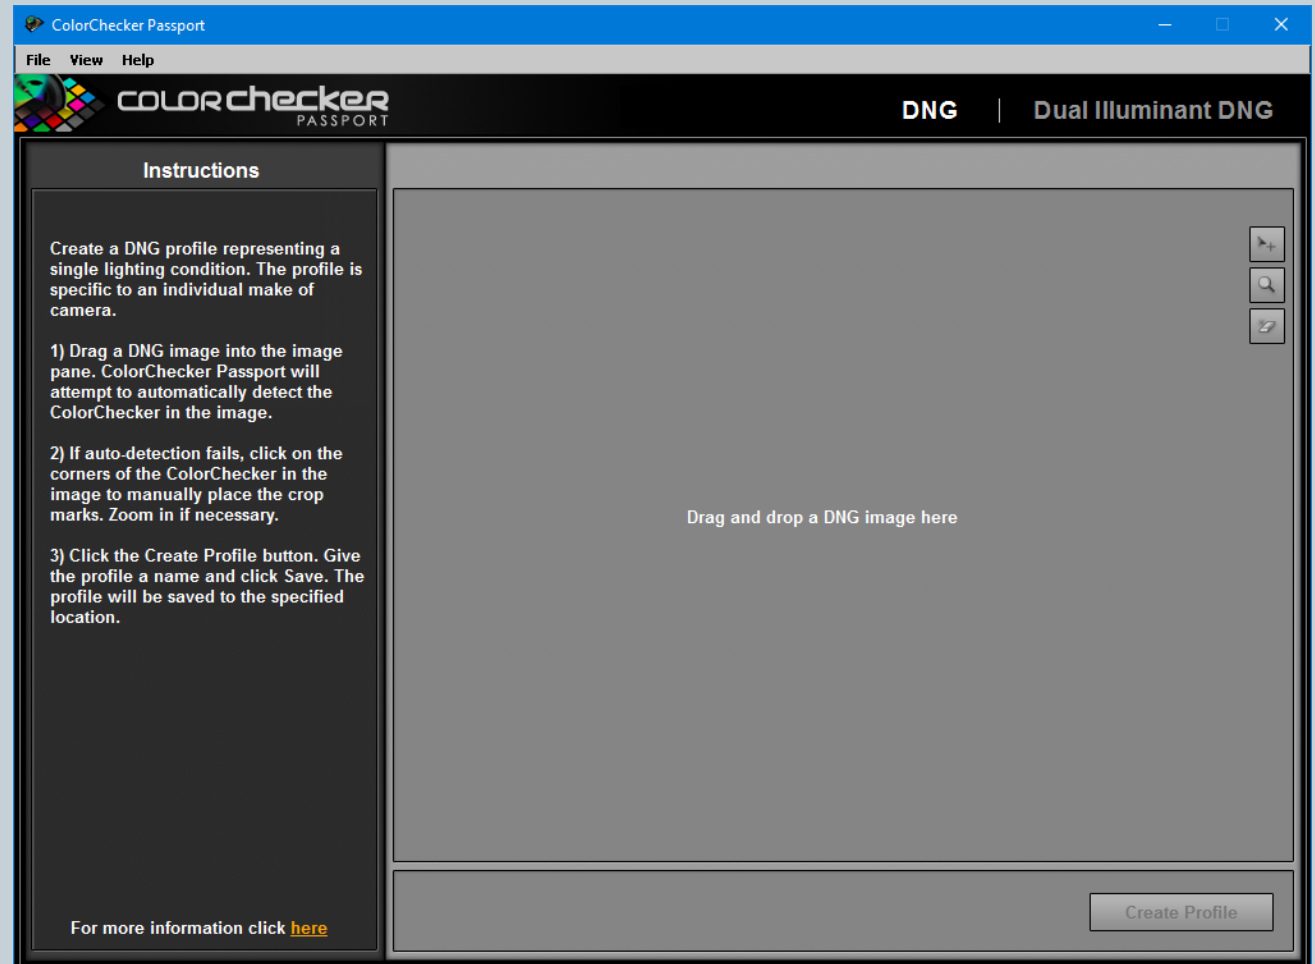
ColorChecker Passport

File View Help

colorchecker PASSPORT

DNG | Dual Illuminant DNG

Instructions

Create a DNG profile representing a single lighting condition. The profile is specific to an individual make of camera.

1) Drag a DNG image into the image pane. ColorChecker Passport will attempt to automatically detect the ColorChecker in the image.

2) If auto-detection fails, click on the corners of the ColorChecker in the image to manually place the crop marks. Zoom in if necessary.

3) Click the Create Profile button. Give the profile a name and click Save. The profile will be saved to the specified location.

For more information click here

Drag and drop a DNG image here

Create Profile